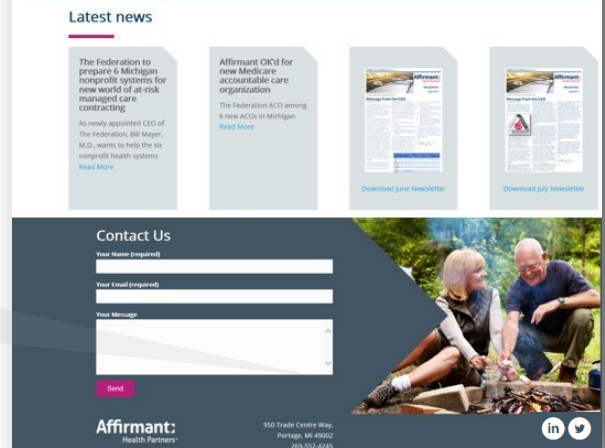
Latest news

The Federation to prepare 6 Michigan nonprofit systems for new world of at-risk managed care contracting

As newly appointed CEO of The Federation, Bill Mayer, M.D., wants to help the six nonprofit health systems

Read More

Affirmant OK'd for new Medicare accountable care organization

The Federation ACO among 6 new ACOs in Michigan

Read More

Affirmant
Newsletter

Message from the CEO

Download June Newsletter

Affirmant
Newsletter

Message from the CEO

Download July Newsletter

Contact Us

Your Name (required)

Your Email (required)

Your Message

Send

Affirmant
Health Partners

950 Trade Centre Way,
Portage, MI 49002
269.552.4345